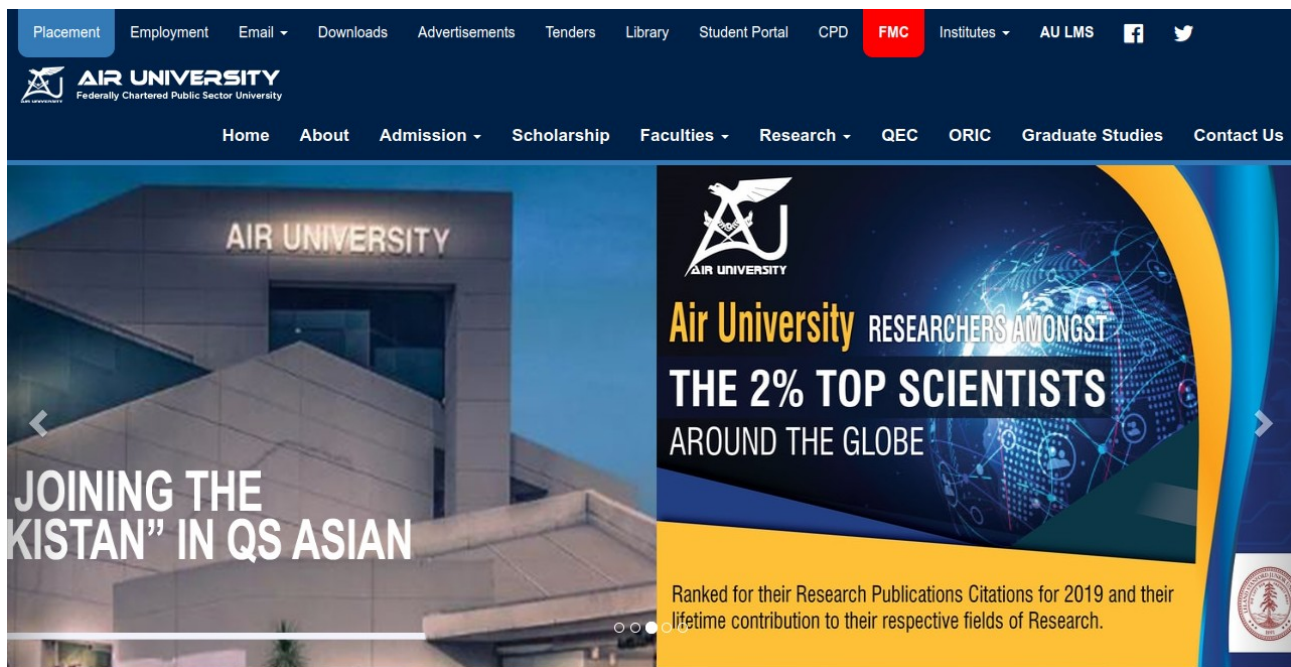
Placement Employment Email Downloads Advertisements Tenders Library Student Portal CPD FMC Institutes AU LMS

AIR UNIVERSITY
Federally Chartered Public Sector University

Home About Admission Scholarship Faculties Research QEC ORIC Graduate Studies Contact Us

AIR UNIVERSITY

JOINING THE
KISTAN" IN QS ASIAN

AIR UNIVERSITY

Air University RESEARCHERS AMONGST
THE 2% TOP SCIENTISTS
AROUND THE GLOBE

Ranked for their Research Publications Citations for 2019 and their lifetime contribution to their respective fields of Research.